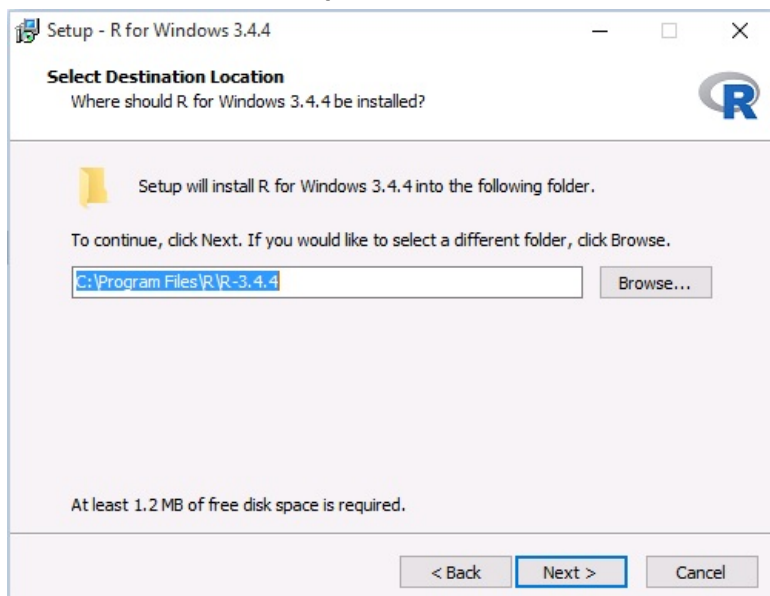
Setup - R for Windows 3.4.4

Select Destination Location
Where should R for Windows 3.4.4 be installed?

R

Setup will install R for Windows 3.4.4 into the following folder.

To continue, click Next. If you would like to select a different folder, click Browse.

C:\Program Files\R\R-3.4.4

Browse...

At least 1.2 MB of free disk space is required.

< Back

Next >

Cancel